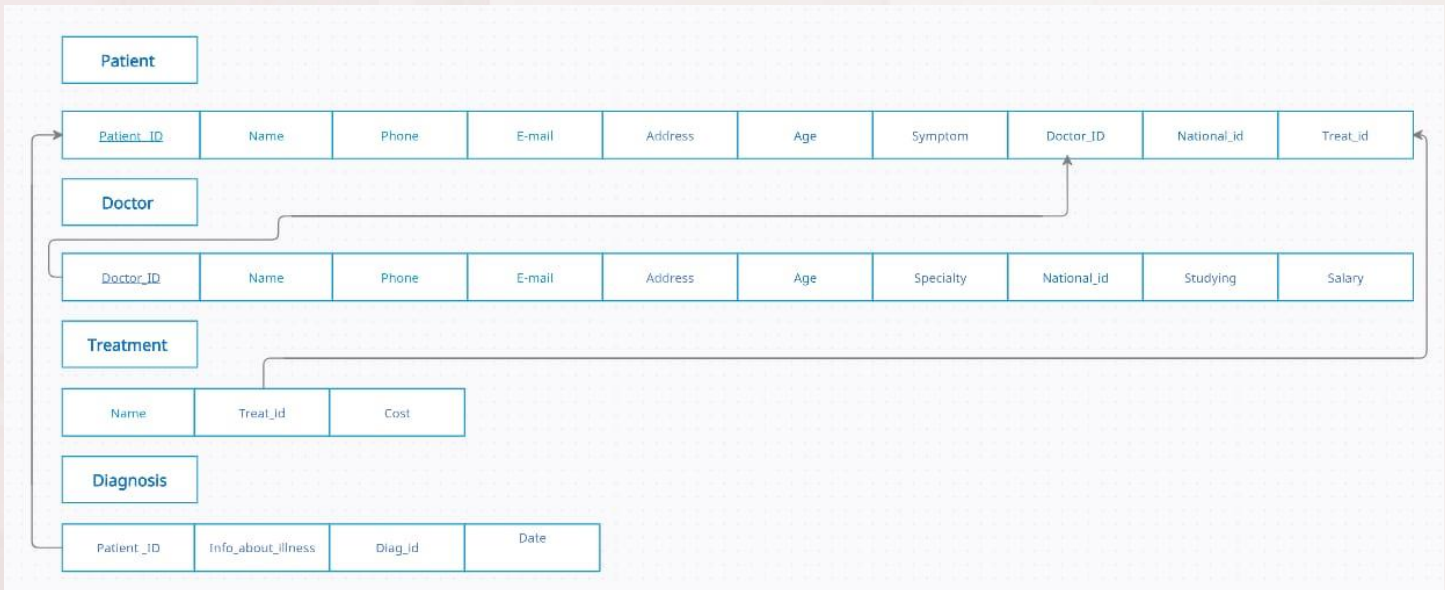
Patient

| Patient_ID | Name | Phone | E-mail | Address | Age | Symptom | Doctor_ID | National_id | Treat_id |
|---|---|---|---|---|---|---|---|---|---|

Doctor

| Doctor_ID | Name | Phone | E-mail | Address | Age | Specialty | National_id | Studying | Salary |
|---|---|---|---|---|---|---|---|---|---|

Treatment

| Name | Treat_id | Cost |
|---|---|---|

Diagnosis

| Patient_ID | Info_about_illness | Diag_id | Date |
|---|---|---|---|